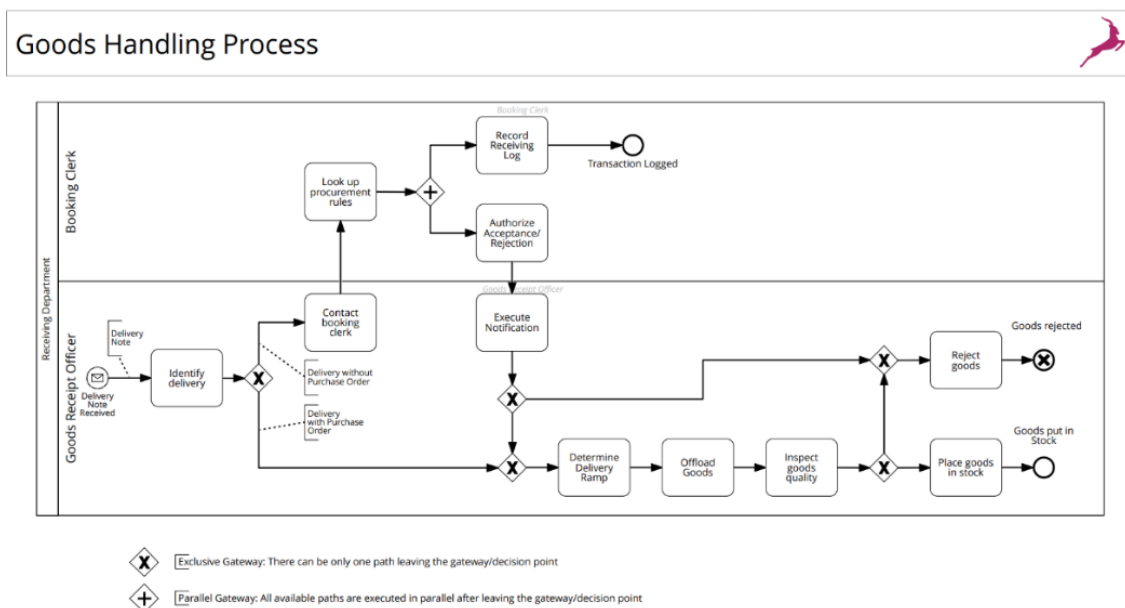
Goods Handling Process

Receiving Department

Booking Clerk

Goods Receipt Officer

Booking Clerk

Record Receiving Log

Transaction Logged

Look up procurement rules

Authorize Acceptance/ Rejection

Goods Receipt Officer

Contact booking clerk

Execute Notification

Delivery Note

Delivery Note Received

Identify delivery

Delivery without Purchase Order

Delivery with Purchase Order

Reject goods

Goods rejected

Determine Delivery Ramp

Offload Goods

Inspect goods quality

Place goods in stock

Goods put in Stock

Exclusive Gateway: There can be only one path leaving the gateway/decision point

Parallel Gateway: All available paths are executed in parallel after leaving the gateway/decision point